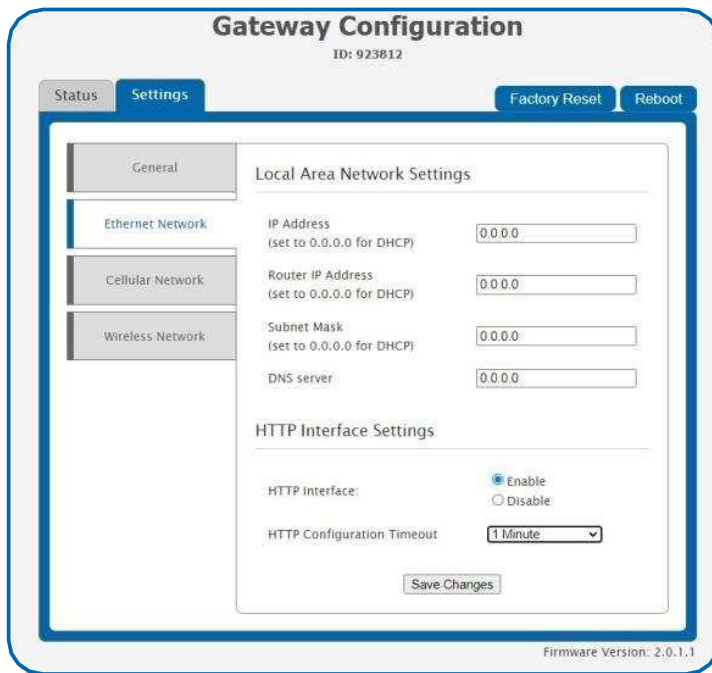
Gateway Configuration
ID: 923812

Status
Settings
Factory Reset
Reboot

General
Ethernet Network
Cellular Network
Wireless Network

Local Area Network Settings

IP Address
(set to 0.0.0.0 for DHCP)
0.0.0.0

Router IP Address
(set to 0.0.0.0 for DHCP)
0.0.0.0

Subnet Mask
(set to 0.0.0.0 for DHCP)
0.0.0.0

DNS server
0.0.0.0

HTTP Interface Settings

HTTP Interface:
Enable
Disable

HTTP Configuration Timeout
1 Minute

Save Changes

Firmware Version: 2.0.1.1